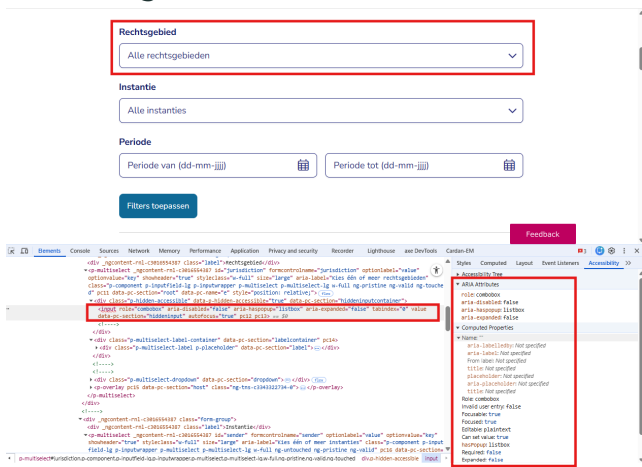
Rechtsgebied

Alle rechtsgebieden

Instantie

Alle instanties

Periode

Periode van (dd-mm-jjjj)

Periode tot (dd-mm-jjjj)

Filters toepassen

Feedback

Elements Console Sources Network Memory Performance Application Privacy and security Recorder Lighthouse axe DevTools Cardan-EM

<div _ngcontent-rml-c3016554387 class="label">Rechtsgebied</div>
<p-multiselect _ngcontent-rml-c3016554387 id="jurisdiction" formcontrolname="jurisdiction" optionlabel="value" optionvalue="key" showheader="true" styleclass="w-full" size="large" aria-label="Kies één of meer rechtsgebieden" class="p-component p-inputfield-lg p-inputwrapper p-multiselect p-multiselect-lg w-full ng-pristine ng-valid ng-touched" pc11 data-pc-section="root" data-pc-name="" style="position: relative;"> flex
<div class="p-hidden-accessible" data-p-hidden-accessible="true" data-pc-section="hiddeninputcontainer">
<input role="combobox" aria-disabled="false" aria-haspopup="listbox" aria-expanded="false" tabindex="0" value data-pc-section="hiddeninput" autofocus="true" pc11 pc12> == $0
</div>
<div class="p-multiselect-label-container" data-pc-section="labelcontainer" pc14>
<div class="p-multiselect-label p-placeholder" data-pc-section="label">
</div>
<div class="p-multiselect-dropdown" data-pc-section="dropdown"> flex
<p-overlay pc15 data-pc-section="host" class="ng-tns-c3343322734-0">
</p-multiselect>
</div>
<div _ngcontent-rml-c3016554387 class="form-group">
<div _ngcontent-rml-c3016554387 class="label">Instantie</div>
<p-multiselect _ngcontent-rml-c3016554387 id="sender" formcontrolname="sender" optionlabel="value" optionvalue="key" showheader="true" styleclass="w-full" size="large" aria-label="Kies één of meer instanties" class="p-component p-inputfield-lg p-inputwrapper p-multiselect p-multiselect-lg w-full ng-untouched ng-pristine ng-valid" pc16

p-multiselect#jurisdiction.p-component.p-inputfield-lg.p-inputwrapper.p-multiselect.p-multiselect-lg.w-full.ng-pristine.ng-valid.ng-touched div.p-hidden-accessible input

Styles Computed Layout Event Listeners Accessibility
Accessibility Tree
ARIA Attributes
role: combobox
aria-disabled: false
aria-haspopup: listbox
aria-expanded: false
Computed Properties
Name: ""
aria-labelledby: Not specified
aria-label: Not specified
From label: Not specified
title: Not specified
placeholder: Not specified
aria-placeholder: Not specified
title: Not specified
Role: combobox
Invalid user entry: false
Focusable: true
Focused: true
Editable: plaintext
Can set value: true
Has popup: listbox
Required: false
Expanded: false